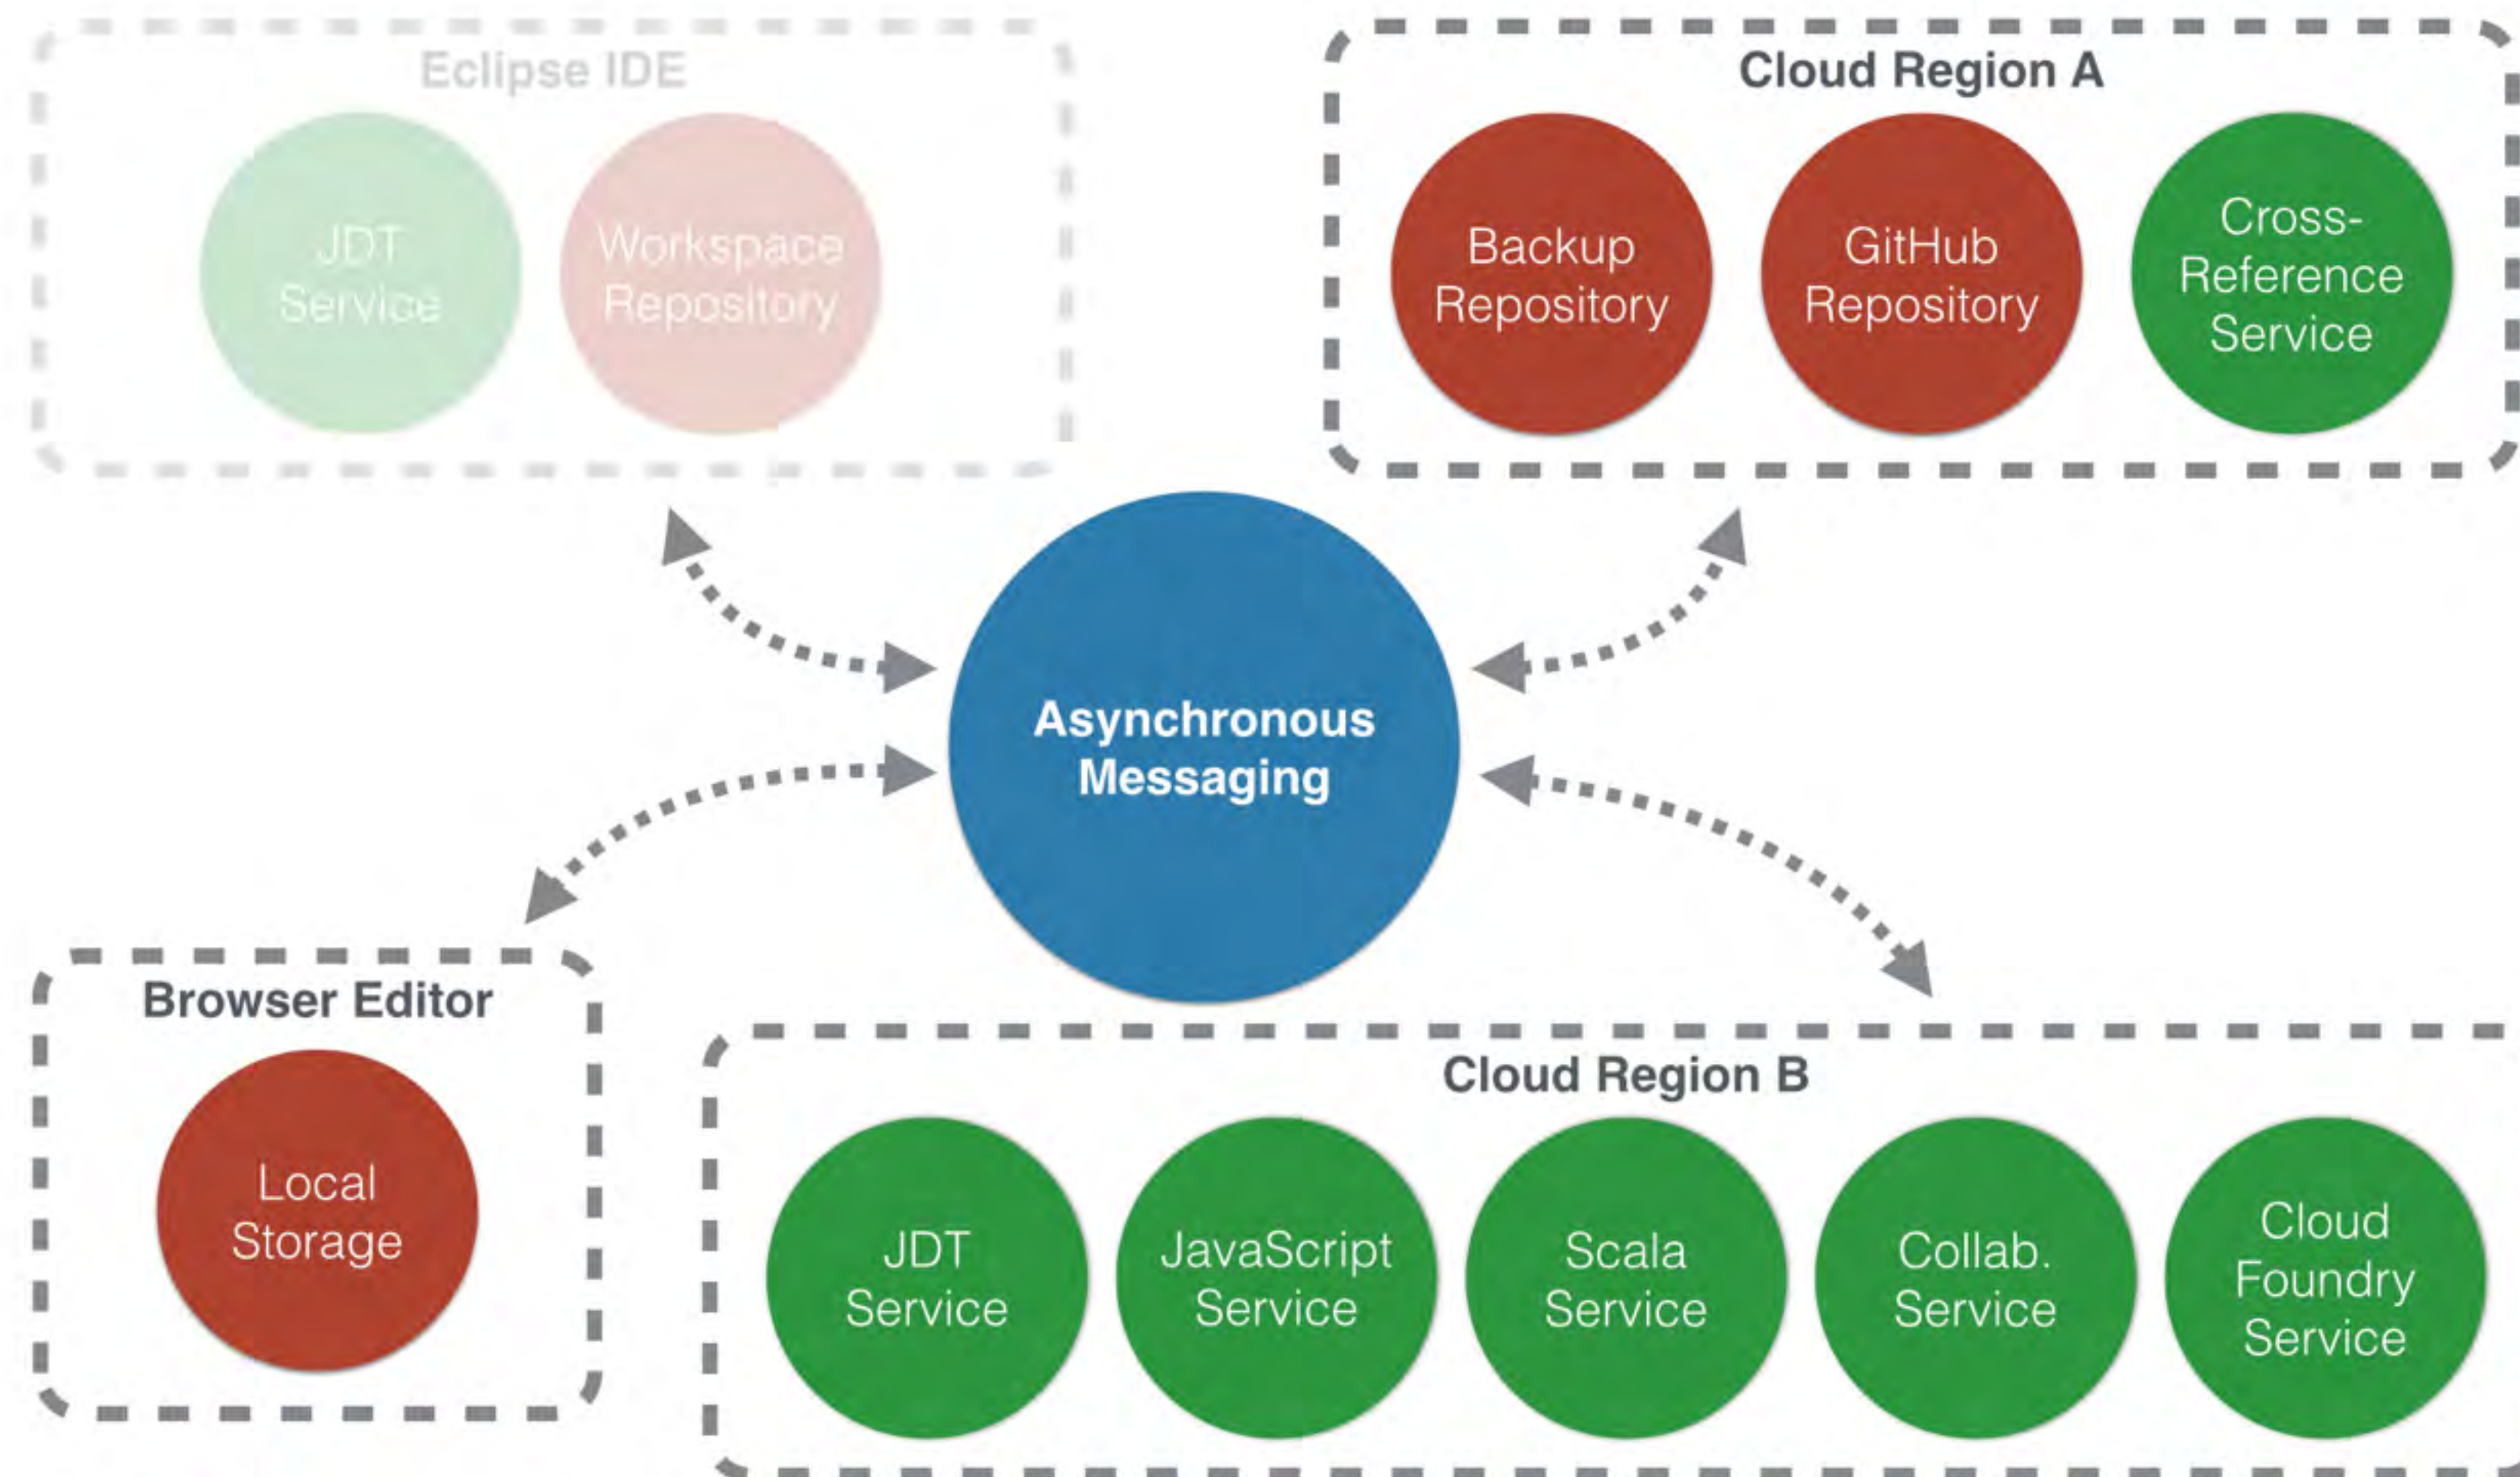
Eclipse IDE

JDT Service

Workspace Repository

Cloud Region A

Backup Repository

GitHub Repository

Cross-Reference Service

Asynchronous Messaging

Browser Editor

Local Storage

Cloud Region B

JDT Service

JavaScript Service

Scala Service

Collab. Service

Cloud Foundry Service